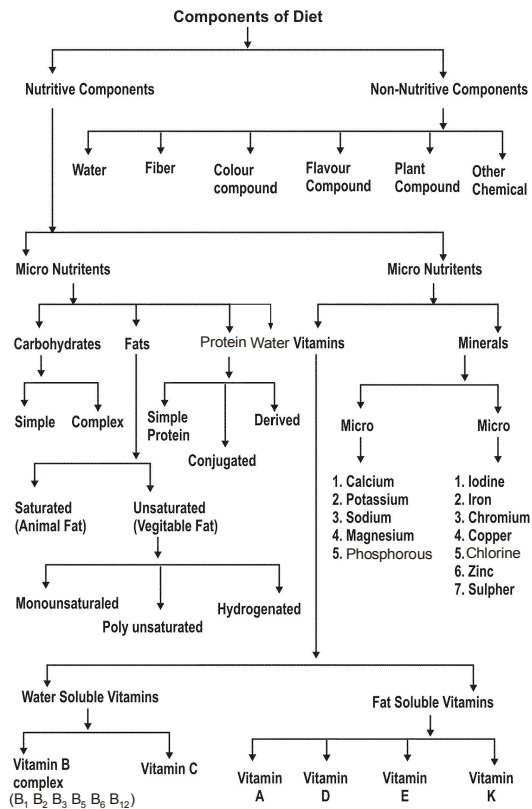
Components of Diet

Nutritive Components

Non-Nutritive Components

Water

Fiber

Colour compound

Flavour Compound

Plant Compound

Other Chemical

Micro Nutritents

Micro Nutritents

Carbohydrates

Fats

Protein Water

Vitamins

Minerals

Simple

Complex

Simple Protein

Conjugated

Derived

Micro

Micro

1. Calcium
2. Potassium
3. Sodium
4. Magnesium
5. Phosphorous

1. Iodine
2. Iron
3. Chromium
4. Copper
5. Chlorine
6. Zinc
7. Sulpher

Saturated (Animal Fat)

Unsaturated (Vegitable Fat)

Monounsaturaled

Poly unsaturated

Hydrogenated

Water Soluble Vitamins

Fat Soluble Vitamins

Vitamin B complex ($B_1$ $B_2$ $B_3$ $B_5$ $B_6$ $B_{12}$)

Vitamin C

Vitamin A

Vitamin D

Vitamin E

Vitamin K